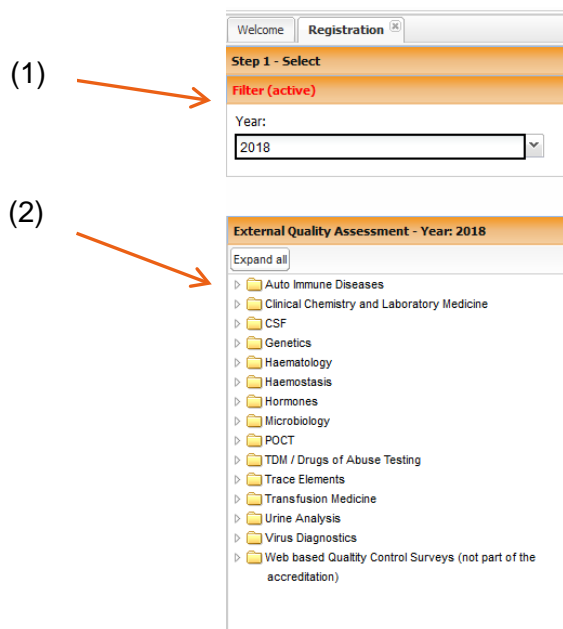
(1)

Welcome | Registration

Step 1 - Select

Filter (active)

Year:

2018

(2)

External Quality Assessment - Year: 2018

Expand all

Auto Immune Diseases
Clinical Chemistry and Laboratory Medicine
CSF
Genetics
Haematology
Haemostasis
Hormones
Microbiology
POCT
TDM / Drugs of Abuse Testing
Trace Elements
Transfusion Medicine
Urine Analysis
Virus Diagnostics
Web based Qualtity Control Surveys (not part of the accreditation)